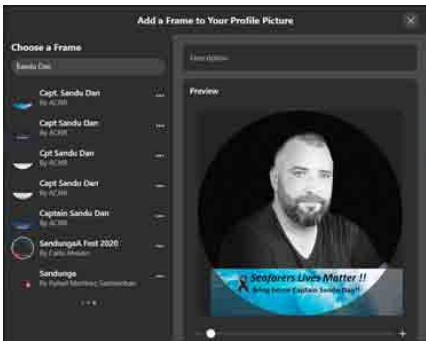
Add a Frame to Your Profile Picture

Choose a Frame

Sandu Dan

Capt. Sandu Dan
By ACRR

Capt Sandu Dan
By ACRR

Cpt Sandu Dan
By ACRR

Capt Sandu Dan
By ACRR

Captain Sandu Dan
By ACRR

SandungaA Fest 2020
By Carlo Mexico

Sandunga
By Rafael Martinez Santiesteban

Description

Preview

Seafarers Lives Matter !!
Bring home Captain Sandu Dan!!